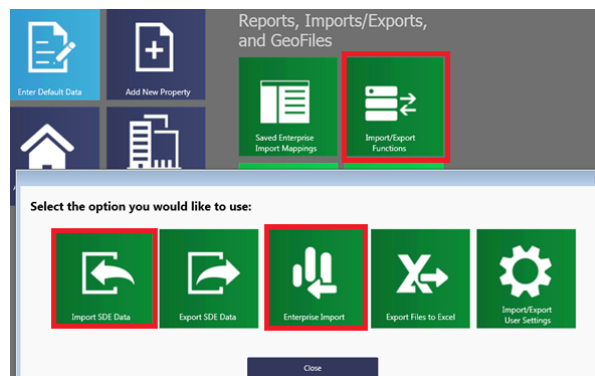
Enter Default Data

Add New Property

Reports, Imports/Exports, and GeoFiles

Saved Enterprise Import Mappings

Import/Export Functions

Select the option you would like to use:

Import SDE Data

Export SDE Data

Enterprise Import

Export Files to Excel

Import/Export User Settings

Close